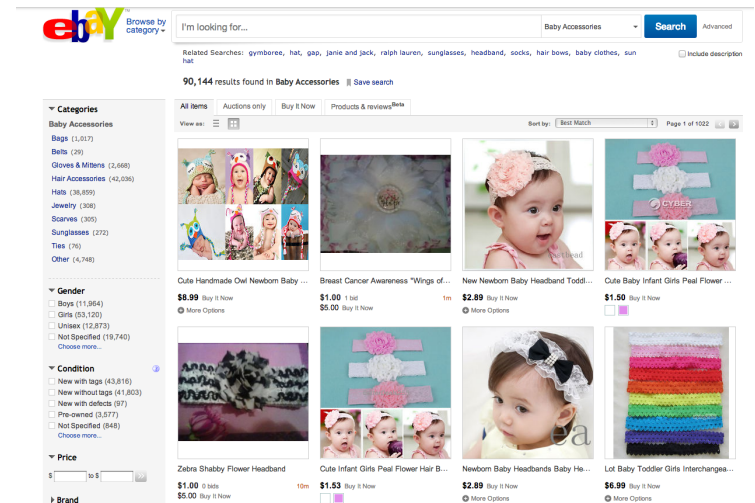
ebay

Browse by category

I'm looking for...

Baby Accessories

Search

Advanced

Related Searches: gymboree, hat, gap, janie and jack, ralph lauren, sunglasses, headband, socks, hair bows, baby clothes, sun hat

Include description

90,144 results found in Baby Accessories | Save search

Categories

Baby Accessories

Bags (1,017)

Belts (29)

Gloves & Mittens (2,668)

Hair Accessories (42,036)

Hats (38,859)

Jewelry (308)

Scarves (305)

Sunglasses (272)

Ties (76)

Other (4,748)

Gender

Boys (11,964)

Girls (53,120)

Unisex (12,873)

Not Specified (19,740)

Choose more...

Condition

New with tags (43,816)

New without tags (41,803)

New with defects (97)

Pre-owned (3,577)

Not Specified (848)

Choose more...

Price

$ to $

Brand

All items | Auctions only | Buy It Now | Products & reviews Beta

View as:

Sort by: Best Match

Page 1 of 1022

Cute Handmade Owl Newborn Baby ...

$8.99 Buy It Now

More Options

Breast Cancer Awareness "Wings of...

$1.00 1 bid 1m

$5.00 Buy It Now

New Newborn Baby Headband Toddl...

$2.89 Buy It Now

More Options

CYBER

Cute Baby Infant Girls Peal Flower ...

$1.50 Buy It Now

Zebra Shabby Flower Headband

$1.00 0 bids 10m

$5.00 Buy It Now

Cute Infant Girls Peal Flower Hair B...

$1.53 Buy It Now

Newborn Baby Headbands Baby He...

$2.89 Buy It Now

More Options

Lot Baby Toddler Girls Interchangea...

$6.99 Buy It Now

More Options